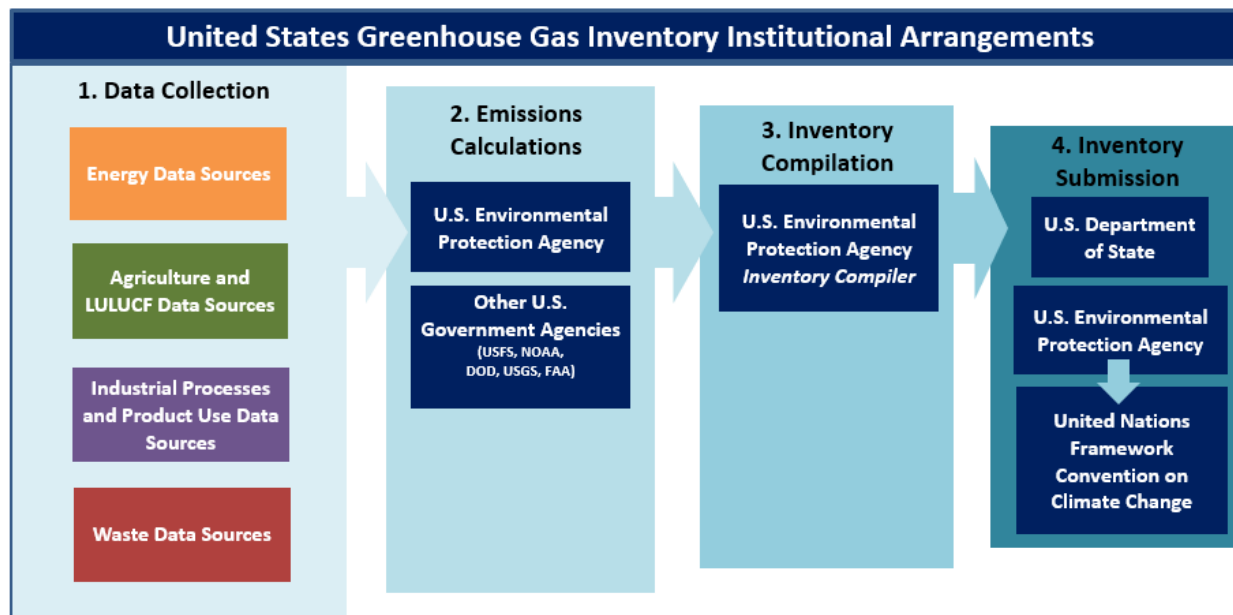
United States Greenhouse Gas Inventory Institutional Arrangements

1. Data Collection

Energy Data Sources

Agriculture and LULUCF Data Sources

Industrial Processes and Product Use Data Sources

Waste Data Sources

2. Emissions Calculations

U.S. Environmental Protection Agency

Other U.S. Government Agencies (USFS, NOAA, DOD, USGS, FAA)

3. Inventory Compilation

U.S. Environmental Protection Agency *Inventory Compiler*

4. Inventory Submission

U.S. Department of State

U.S. Environmental Protection Agency

United Nations Framework Convention on Climate Change